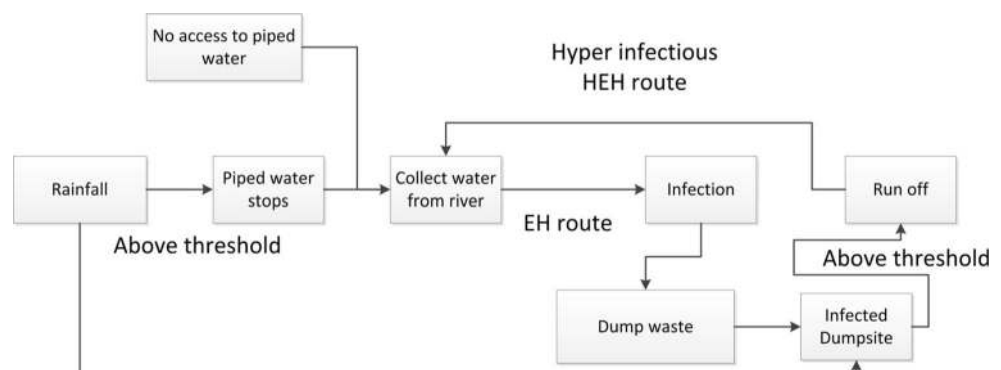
No access to piped water

Hyper infectious HEH route

Rainfall

Piped water stops

Collect water from river

Infection

Run off

Above threshold

EH route

Above threshold

Dump waste

Infected Dumpsite